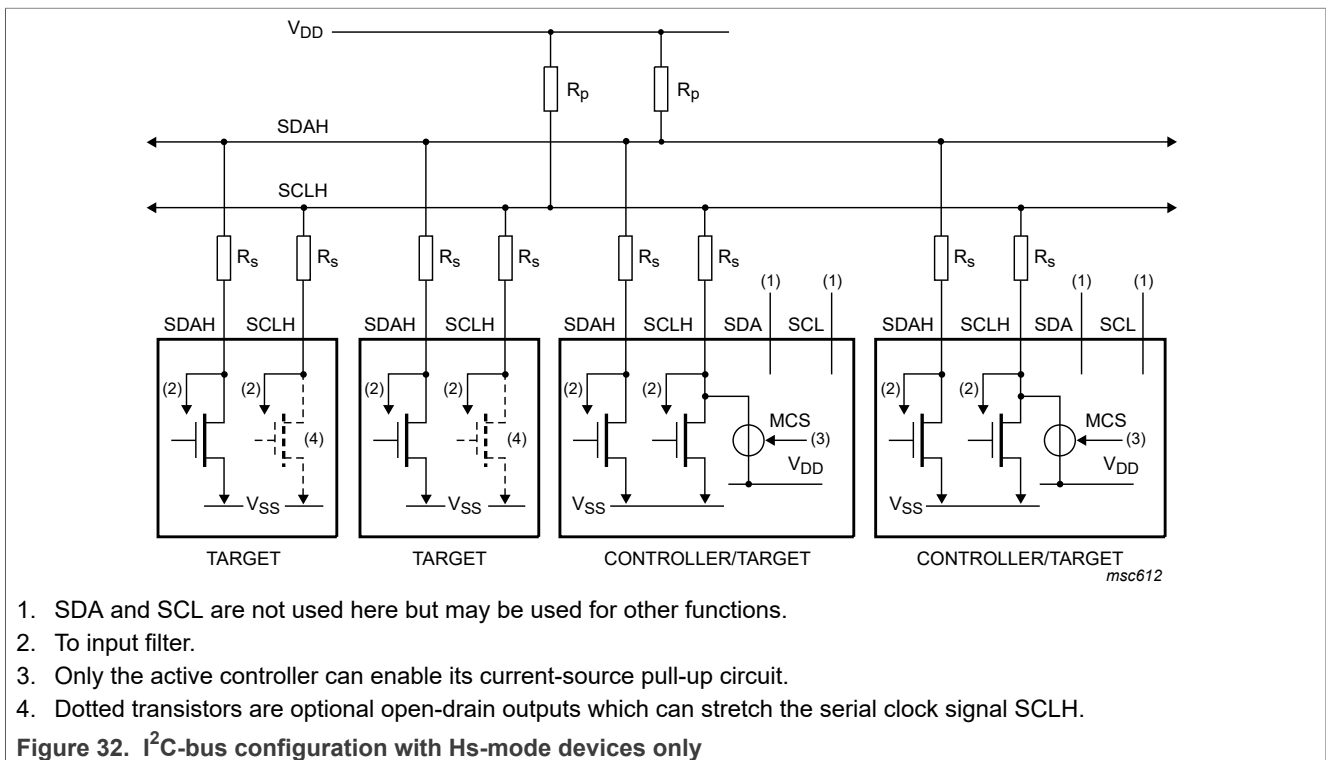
$V_{DD}$

$R_p$ $R_p$

SDAH

SCLH

$R_s$ $R_s$ $R_s$ $R_s$ $R_s$ $R_s$ $R_s$ $R_s$

(1) (1) (1) (1)

SDAH SCLH SDAH SCLH SDAH SCLH SDA SCL SDAH SCLH SDA SCL

(2) (2) (4) (2) (2) (4) (2) (2) MCS (3) $V_{DD}$ (2) (2) MCS (3) $V_{DD}$

$V_{SS}$ $V_{SS}$ $V_{SS}$ $V_{SS}$

TARGET TARGET CONTROLLER/TARGET CONTROLLER/TARGET

msc612

1. SDA and SCL are not used here but may be used for other functions.
2. To input filter.
3. Only the active controller can enable its current-source pull-up circuit.
4. Dotted transistors are optional open-drain outputs which can stretch the serial clock signal SCLH.

Figure 32. $I^2C$-bus configuration with Hs-mode devices only